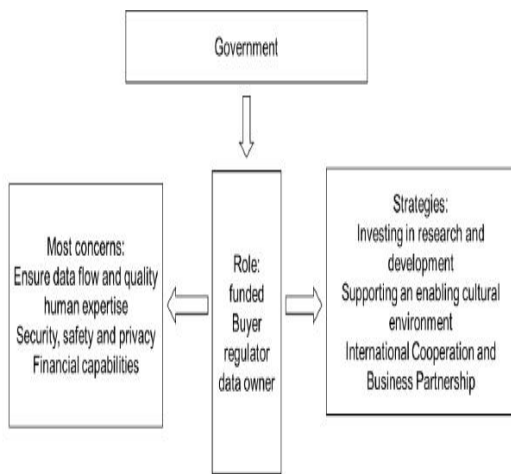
Government

Most concerns:
Ensure data flow and quality
human expertise
Security, safety and privacy
Financial capabilities

Role:
funded
Buyer
regulator
data owner

Strategies:
Investing in research and development
Supporting an enabling cultural environment
International Cooperation and Business Partnership